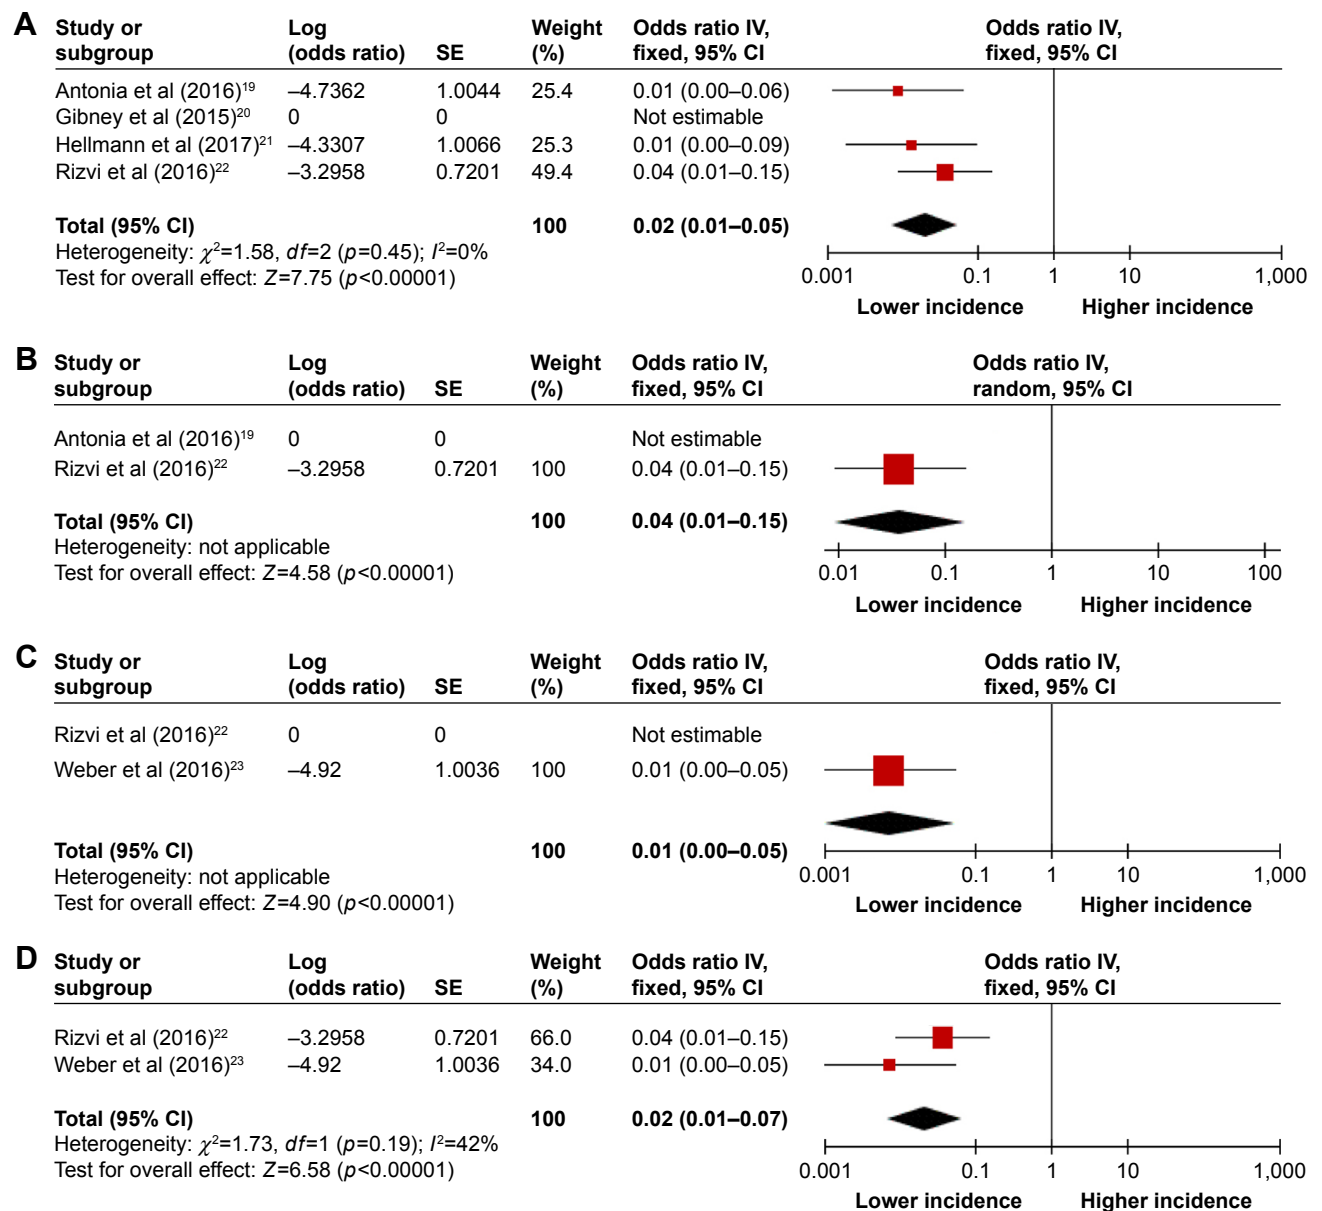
A

| Study or subgroup | Log (odds ratio) | SE | Weight (%) | Odds ratio IV, fixed, 95% CI |
|---|---|---|---|---|
| Antonia et al (2016)$^{19}$ | –4.7362 | 1.0044 | 25.4 | 0.01 (0.00–0.06) |
| Gibney et al (2015)$^{20}$ | 0 | 0 | | Not estimable |
| Hellmann et al (2017)$^{21}$ | –4.3307 | 1.0066 | 25.3 | 0.01 (0.00–0.09) |
| Rizvi et al (2016)$^{22}$ | –3.2958 | 0.7201 | 49.4 | 0.04 (0.01–0.15) |
| **Total (95% CI)** | | | **100** | **0.02 (0.01–0.05)** |

Heterogeneity: $\chi^2$=1.58, $df$=2 ($p$=0.45); $I^2$=0%
Test for overall effect: $Z$=7.75 ($p$<0.00001)

Odds ratio IV, fixed, 95% CI
0.001 0.1 1 10 1,000
Lower incidence Higher incidence

B

| Study or subgroup | Log (odds ratio) | SE | Weight (%) | Odds ratio IV, fixed, 95% CI |
|---|---|---|---|---|
| Antonia et al (2016)$^{19}$ | 0 | 0 | | Not estimable |
| Rizvi et al (2016)$^{22}$ | –3.2958 | 0.7201 | 100 | 0.04 (0.01–0.15) |
| **Total (95% CI)** | | | **100** | **0.04 (0.01–0.15)** |

Heterogeneity: not applicable
Test for overall effect: $Z$=4.58 ($p$<0.00001)

Odds ratio IV, random, 95% CI
0.01 0.1 1 10 100
Lower incidence Higher incidence

C

| Study or subgroup | Log (odds ratio) | SE | Weight (%) | Odds ratio IV, fixed, 95% CI |
|---|---|---|---|---|
| Rizvi et al (2016)$^{22}$ | 0 | 0 | | Not estimable |
| Weber et al (2016)$^{23}$ | –4.92 | 1.0036 | 100 | 0.01 (0.00–0.05) |
| **Total (95% CI)** | | | **100** | **0.01 (0.00–0.05)** |

Heterogeneity: not applicable
Test for overall effect: $Z$=4.90 ($p$<0.00001)

Odds ratio IV, fixed, 95% CI
0.001 0.1 1 10 1,000
Lower incidence Higher incidence

D

| Study or subgroup | Log (odds ratio) | SE | Weight (%) | Odds ratio IV, fixed, 95% CI |
|---|---|---|---|---|
| Rizvi et al (2016)$^{22}$ | –3.2958 | 0.7201 | 66.0 | 0.04 (0.01–0.15) |
| Weber et al (2016)$^{23}$ | –4.92 | 1.0036 | 34.0 | 0.01 (0.00–0.05) |
| **Total (95% CI)** | | | **100** | **0.02 (0.01–0.07)** |

Heterogeneity: $\chi^2$=1.73, $df$=1 ($p$=0.19); $I^2$=42%
Test for overall effect: $Z$=6.58 ($p$<0.00001)

Odds ratio IV, fixed, 95% CI
0.001 0.1 1 10 1,000
Lower incidence Higher incidence